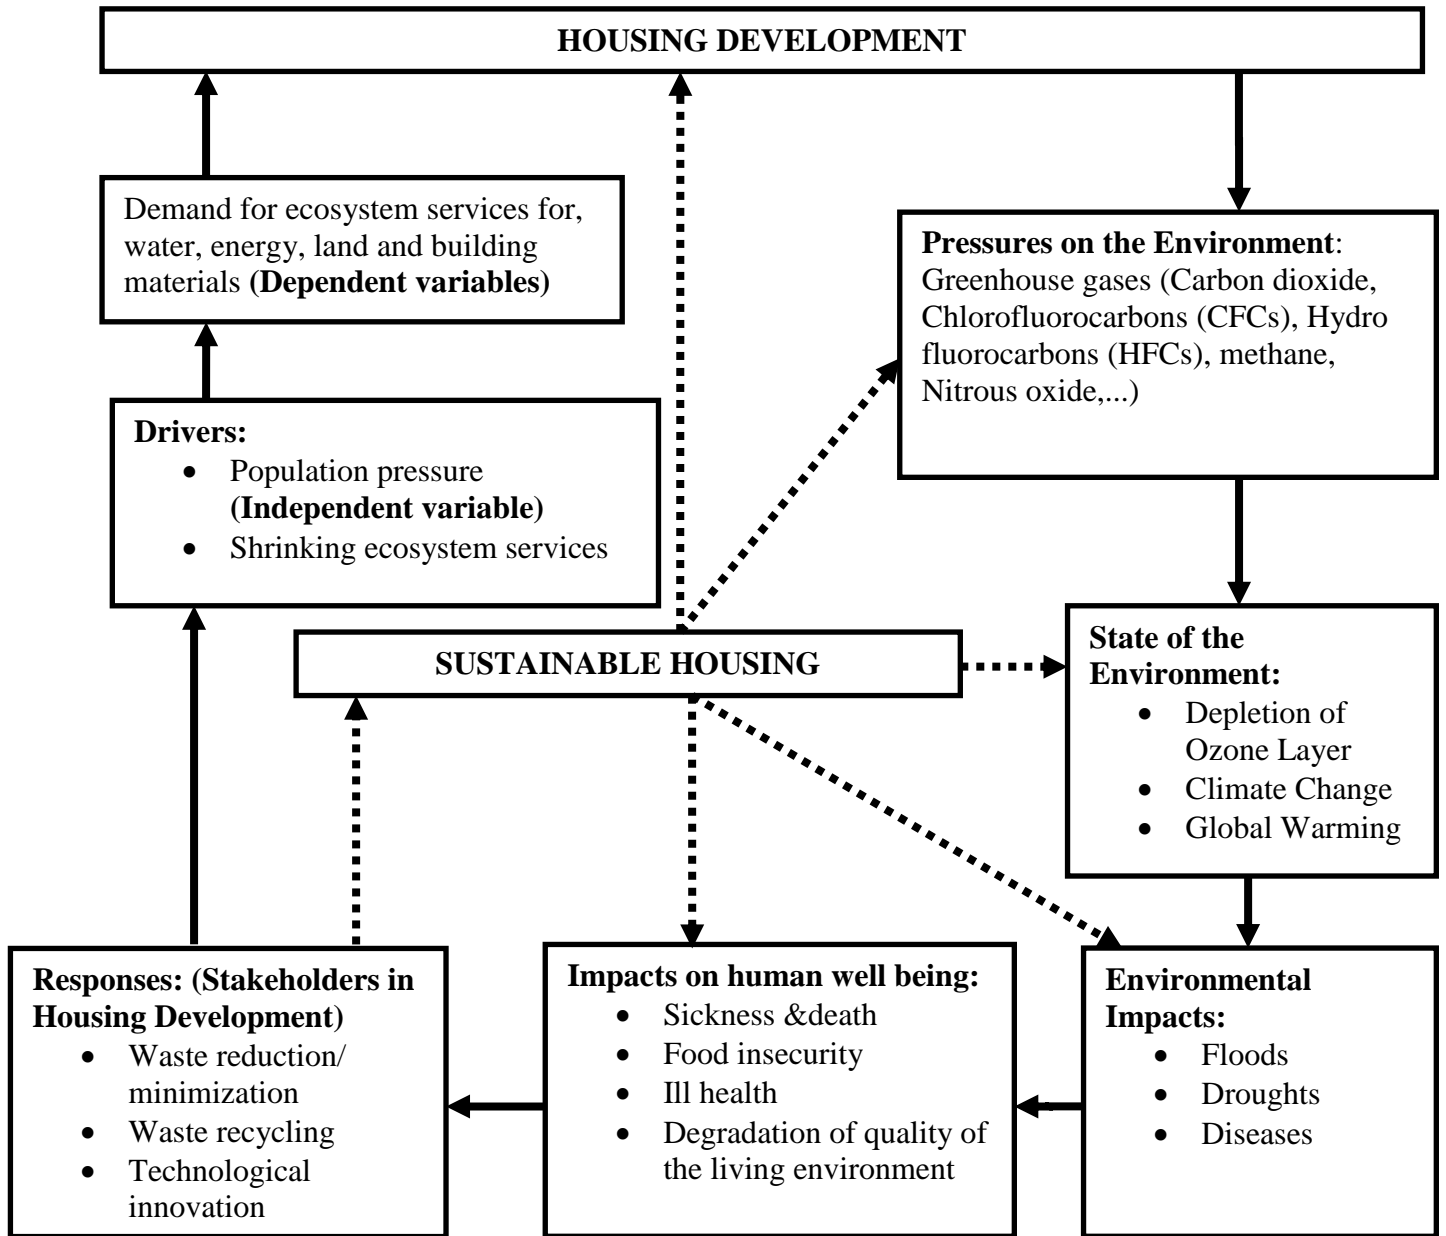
HOUSING DEVELOPMENT

Demand for ecosystem services for, water, energy, land and building materials (Dependent variables)

Pressures on the Environment: Greenhouse gases (Carbon dioxide, Chlorofluorocarbons (CFCs), Hydro fluorocarbons (HFCs), methane, Nitrous oxide,...)

Drivers:
- Population pressure (Independent variable)
- Shrinking ecosystem services

SUSTAINABLE HOUSING

State of the Environment:
- Depletion of Ozone Layer
- Climate Change
- Global Warming

Responses: (Stakeholders in Housing Development)
- Waste reduction/ minimization
- Waste recycling
- Technological innovation

Impacts on human well being:
- Sickness &death
- Food insecurity
- Ill health
- Degradation of quality of the living environment

Environmental Impacts:
- Floods
- Droughts
- Diseases